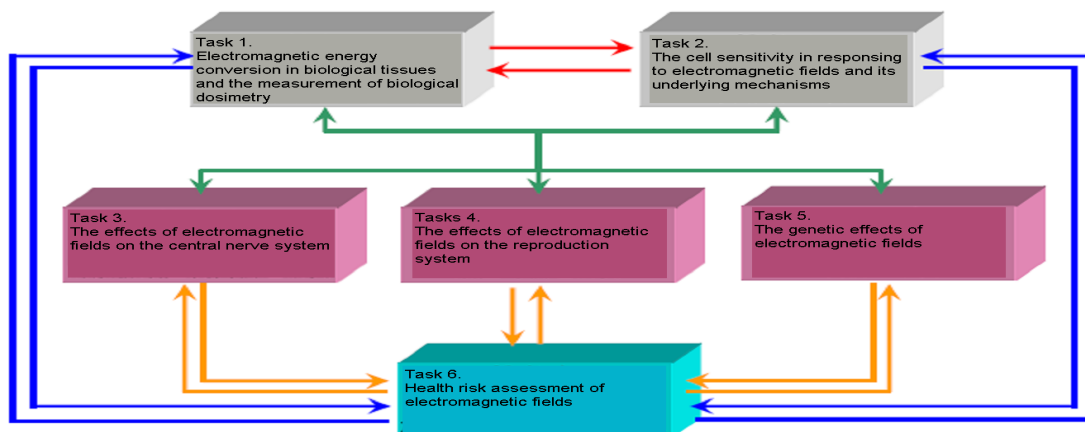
Task 1.
Electromagnetic energy conversion in biological tissues and the measurement of biological dosimetry

Task 2.
The cell sensitivity in responsing to electromagnetic fields and its underlying mechanisms

Task 3.
The effects of electromagnetic fields on the central nerve system

Tasks 4.
The effects of electromagnetic fields on the reproduction system

Task 5.
The genetic effects of electromagnetic fields

Task 6.
Health risk assessment of electromagnetic fields